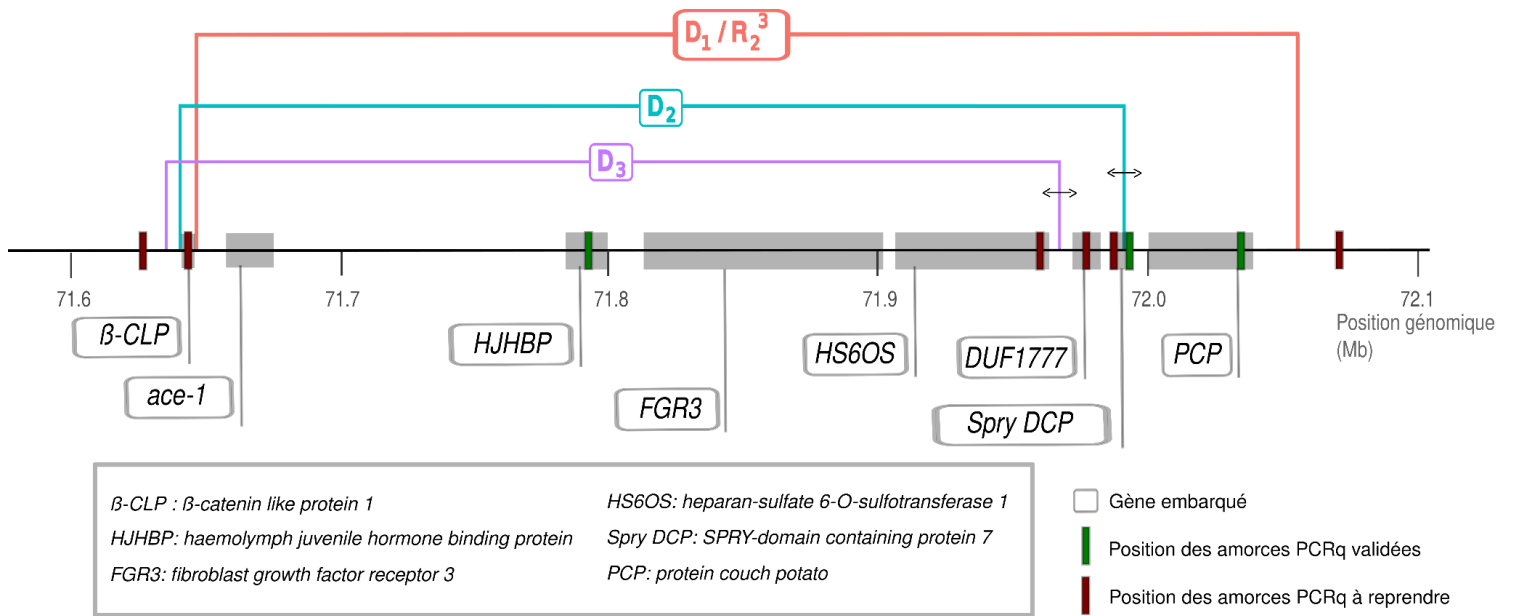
$D_1 / R_2^3$

$D_2$

$D_3$

71.6

71.7

71.8

71.9

72.0

72.1

Position génomique (Mb)

ß-CLP

ace-1

HJHBP

FGR3

HS6OS

DUF1777

Spry DCP

PCP

ß-CLP : ß-catenin like protein 1
HJHBP: haemolymph juvenile hormone binding protein
FGR3: fibroblast growth factor receptor 3

HS6OS: heparan-sulfate 6-O-sulfotransferase 1
Spry DCP: SPRY-domain containing protein 7
PCP: protein couch potato

Gène embarqué

Position des amorces PCRq validées

Position des amorces PCRq à reprendre